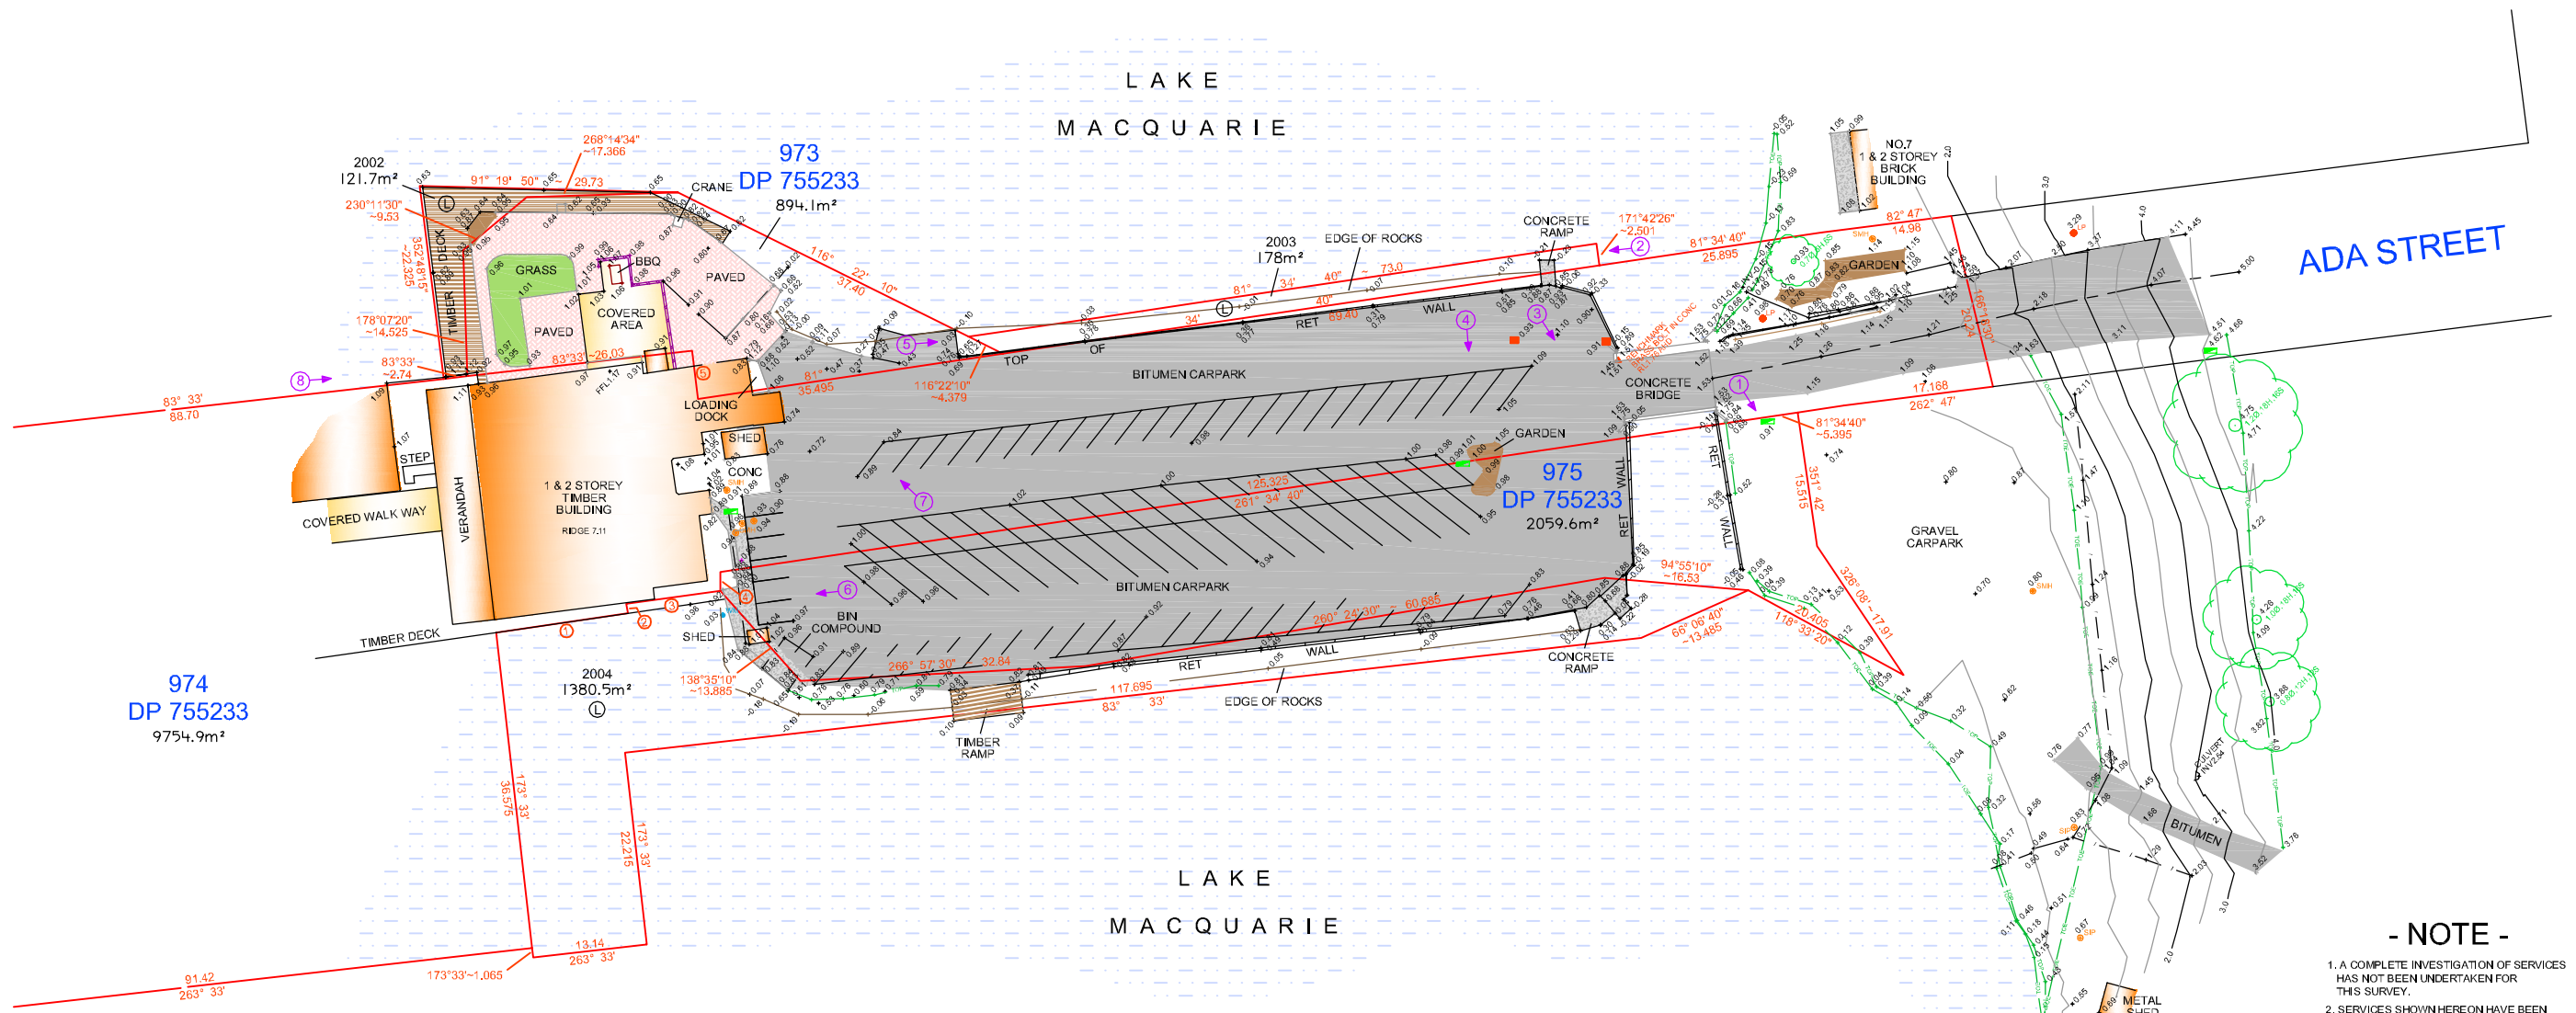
LAKE

MACQUARIE

973
DP 755233
894.1m²

2002
121.7m²

268°14'34"
~17.366

91° 19' 50" 29.73

230°11'30"
~9.53

352°48'15"
~22.325

178°07'20"
~14.525

83°33'
~2.74

83° 33'
88.70

CRANE

GRASS

BBQ

PAVED

PAVED

COVERED AREA

TIMBER DECK

83°33' ~26.03

116° 22' 37.40 10"

81° 35.495

116°22'10"
~4.379

LOADING DOCK

SHED

CONC

STEP

COVERED WALK WAY

VERANDAH

1 & 2 STOREY TIMBER BUILDING

RIDGE 7.11

TIMBER DECK

BIN COMPOUND

SHED

2004
1380.5m²

974
DP 755233
9754.9m²

138°35'10"
~13.885

2003
178m²

EDGE OF ROCKS

81° 34' 40" ~ 73.0

TOP OF RET WALL 69.40

BITUMEN CARPARK

CONCRETE RAMP

171°42'26"
~2.501

81° 34' 40"
25.895

CONCRETE BRIDGE

GARDEN

975
DP 755233
2059.6m²

125.325
261° 34' 40"

BITUMEN CARPARK

260° 24' 30" ~ 60.685

266° 57' 30" 32.84

RET WALL

117.695
83° 33'

EDGE OF ROCKS

TIMBER RAMP

CONCRETE RAMP

RET WALL

94°55'10"
~16.53

66° 06' 40"
~13.485

20.405
118° 33' 20"

81°34'40"
~5.395

351° 42'
15.515

326° 08' ~ 17.91

NO.7
1 & 2 STOREY BRICK BUILDING

82° 47'
14.98

GARDEN

166° 20.24

17.168
262° 47'

ADA STREET

GRAVEL CARPARK

BITUMEN

METAL SHED

CULVERT

173° 33'
36.575

173° 33'
22.215

13.14
263° 33'

173°33'~1.065

91.42
263° 33'

LAKE

MACQUARIE

- NOTE -
1. A COMPLETE INVESTIGATION OF SERVICES HAS NOT BEEN UNDERTAKEN FOR THIS SURVEY.
2. SERVICES SHOWN HEREON HAVE BEEN